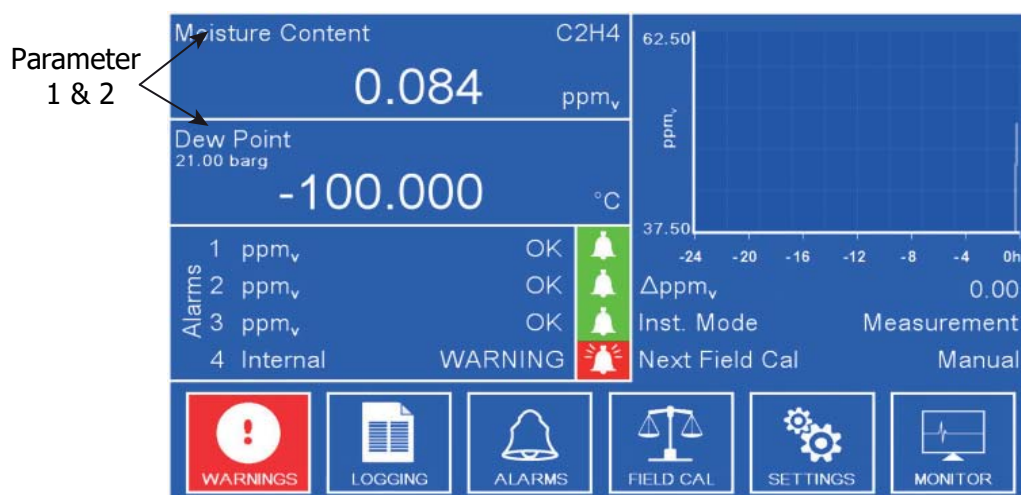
Parameter 1 & 2

Moisture Content C2H4

0.084 ppm$_v$

Dew Point
21.00 barg

-100.000 °C

62.50

ppm$_v$

37.50

-24 -20 -16 -12 -8 -4 0h

Alarms
1 ppm$_v$ OK
2 ppm$_v$ OK
3 ppm$_v$ OK
4 Internal WARNING

Δppm$_v$ 0.00

Inst. Mode Measurement

Next Field Cal Manual

WARNINGS
LOGGING
ALARMS
FIELD CAL
SETTINGS
MONITOR